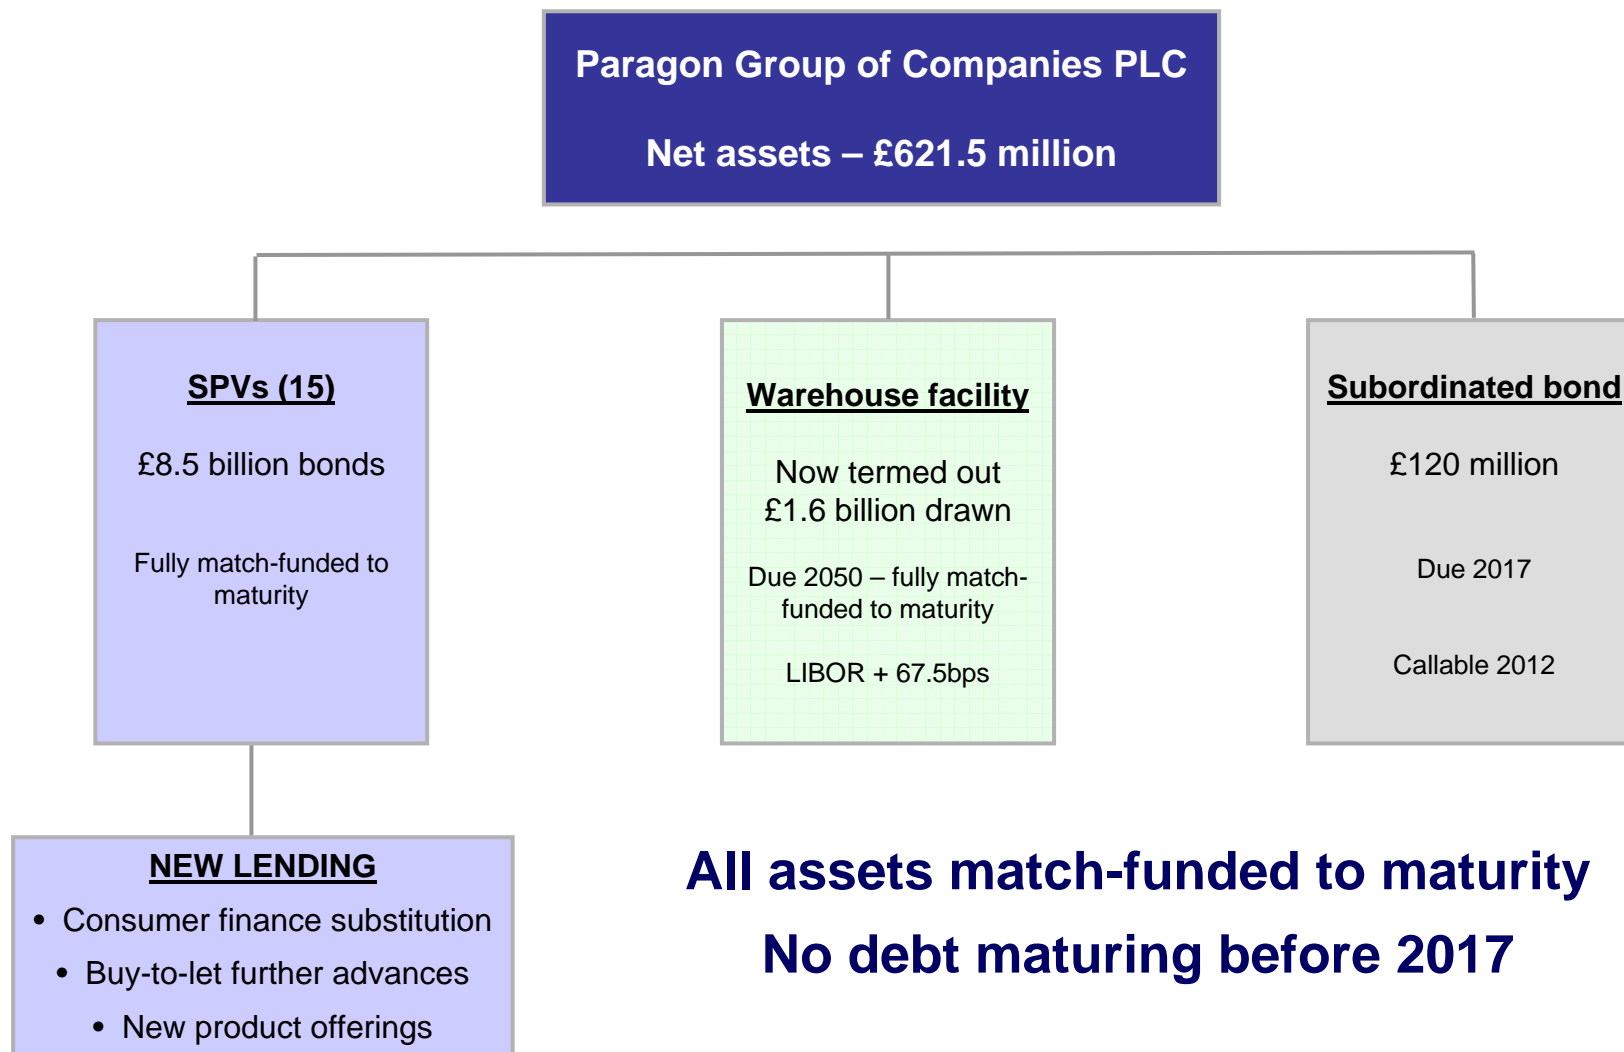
Paragon Group of Companies PLC

Net assets – £621.5 million

SPVs (15)

£8.5 billion bonds

Fully match-funded to maturity

Warehouse facility

Now termed out
£1.6 billion drawn

Due 2050 – fully match-funded to maturity

LIBOR + 67.5bps

Subordinated bond

£120 million

Due 2017

Callable 2012

NEW LENDING

• Consumer finance substitution
• Buy-to-let further advances
• New product offerings

All assets match-funded to maturity

No debt maturing before 2017